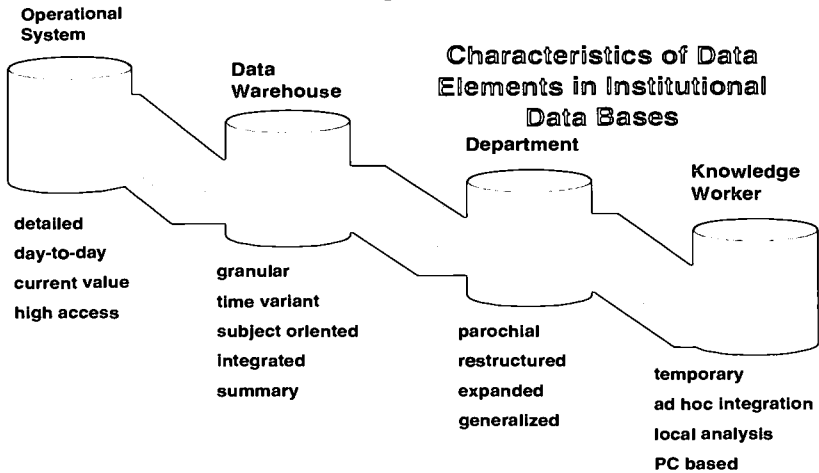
Operational System

Characteristics of Data Elements in Institutional Data Bases

Data Warehouse

Department

Knowledge Worker

detailed
day-to-day
current value
high access

granular
time variant
subject oriented
integrated
summary

parochial
restructured
expanded
generalized

temporary
ad hoc integration
local analysis
PC based